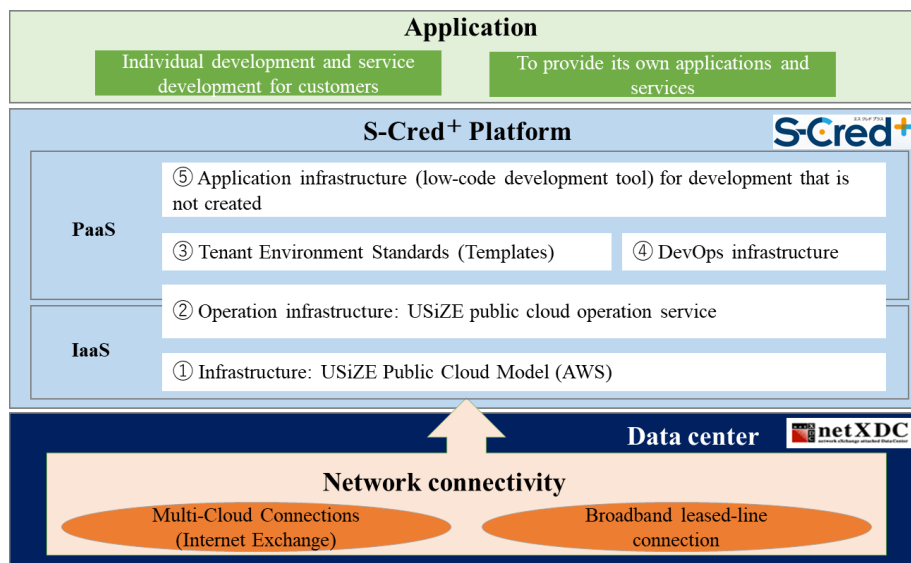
Application

Individual development and service development for customers

To provide its own applications and services

S-Cred$^{+}$ Platform

S-Cred+

エス クレド プラス

PaaS

⑤ Application infrastructure (low-code development tool) for development that is not created

③ Tenant Environment Standards (Templates)

④ DevOps infrastructure

② Operation infrastructure: USiZE public cloud operation service

IaaS

① Infrastructure: USiZE Public Cloud Model (AWS)

Data center

netXDC

network exchange attached DataCenter

Network connectivity

Multi-Cloud Connections (Internet Exchange)

Broadband leased-line connection